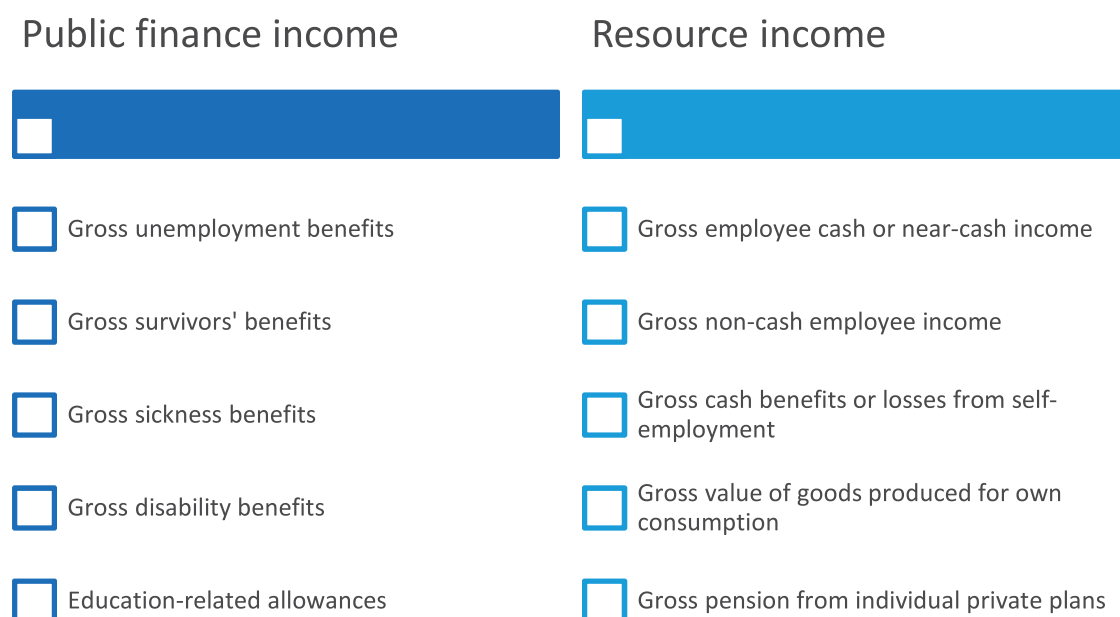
Public finance income

Gross unemployment benefits

Gross survivors' benefits

Gross sickness benefits

Gross disability benefits

Education-related allowances

Resource income

Gross employee cash or near-cash income

Gross non-cash employee income

Gross cash benefits or losses from self-employment

Gross value of goods produced for own consumption

Gross pension from individual private plans